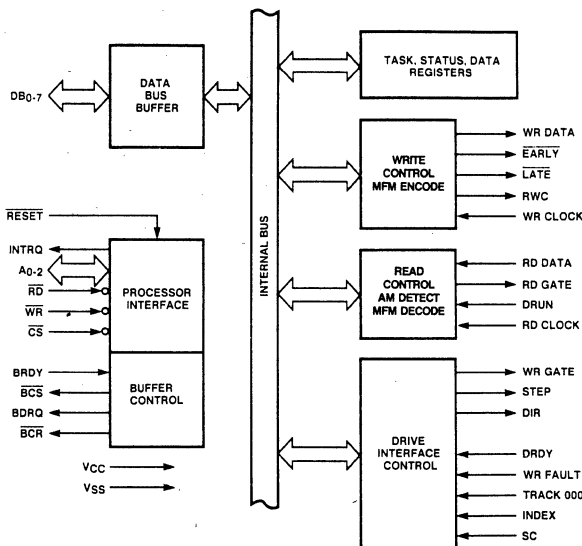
$DB_{0-7}$

DATA BUS BUFFER

INTERNAL BUS

TASK, STATUS, DATA REGISTERS

WRITE CONTROL MFM ENCODE

WR DATA

$\overline{EARLY}$

$\overline{LATE}$

RWC

WR CLOCK

$\overline{RESET}$

INTRQ

$A_{0-2}$

$\overline{RD}$

$\overline{WR}$

$\overline{CS}$

PROCESSOR INTERFACE

READ CONTROL AM DETECT MFM DECODE

RD DATA

RD GATE

DRUN

RD CLOCK

BRDY

$\overline{BCS}$

BDRQ

$\overline{BCR}$

BUFFER CONTROL

$V_{CC}$

$V_{SS}$

DRIVE INTERFACE CONTROL

WR GATE

STEP

DIR

DRDY

WR FAULT

TRACK 000

INDEX

SC